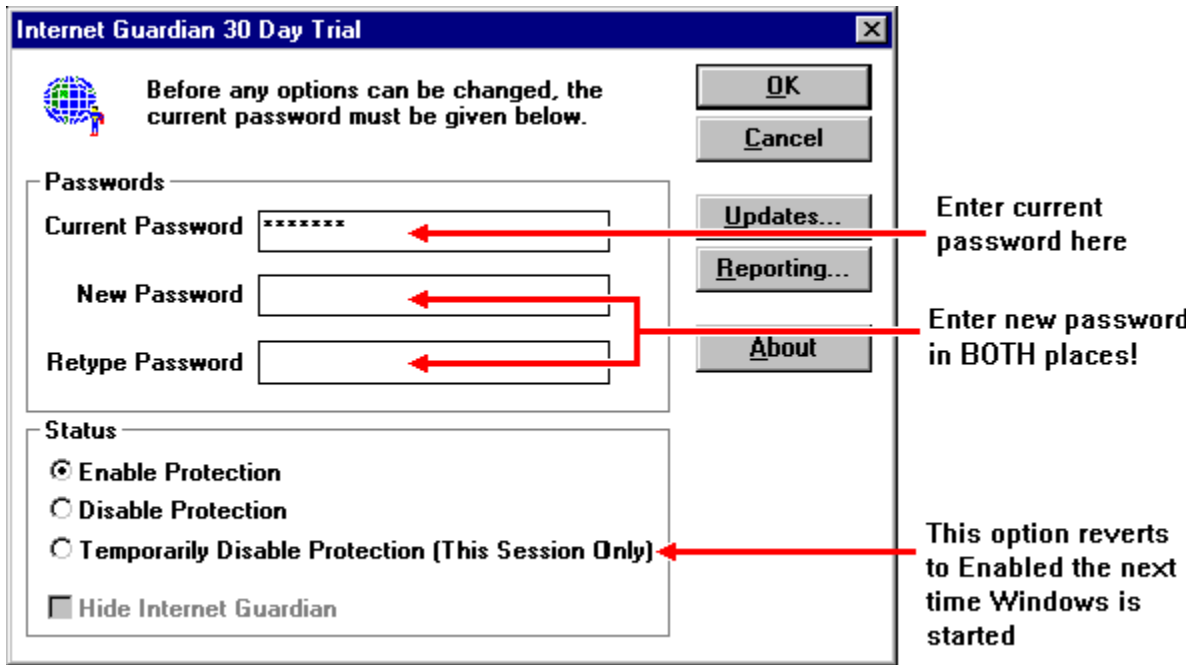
Internet Guardian 30 Day Trial

Before any options can be changed, the current password must be given below.

OK

Cancel

Passwords

Current Password *******

New Password

Retype Password

Updates...

Reporting...

About

Enter current password here

Enter new password in BOTH places!

Status

Enable Protection

Disable Protection

Temporarily Disable Protection (This Session Only)

Hide Internet Guardian

This option reverts to Enabled the next time Windows is started